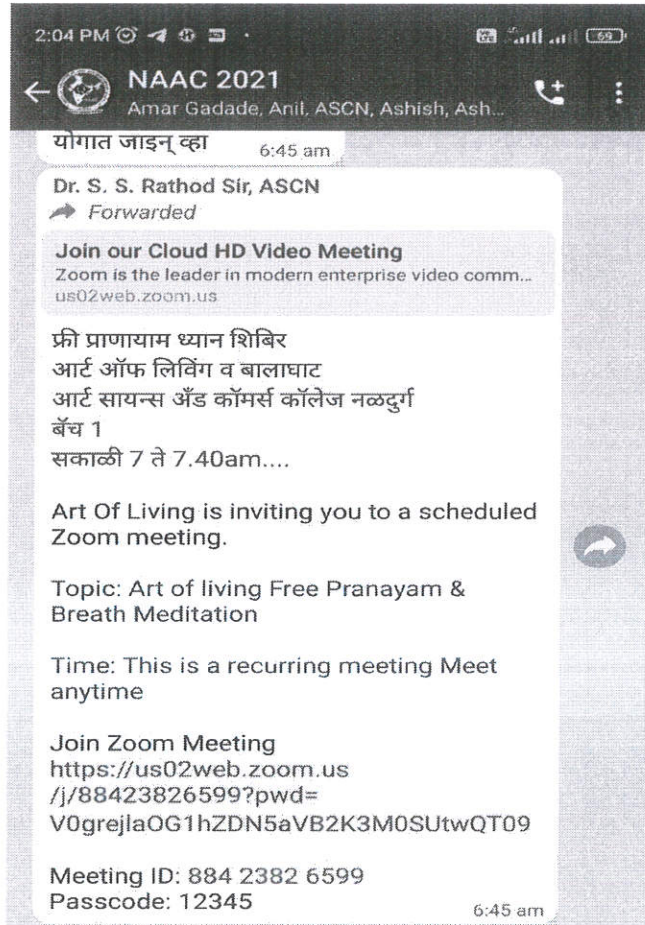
2:04 PM

NAAC 2021
Amar Gadade, Anil, ASCN, Ashish, Ash...

योगात जाइन् व्हा 6:45 am

Dr. S. S. Rathod Sir, ASCN
Forwarded

Join our Cloud HD Video Meeting
Zoom is the leader in modern enterprise video comm...
us02web.zoom.us

फ्री प्राणायाम ध्यान शिबिर
आर्ट ऑफ लिविंग व बालाघाट
आर्ट सायन्स अँड कॉमर्स कॉलेज नळदुर्ग
बॅच 1
सकाळी 7 ते 7.40am....

Art Of Living is inviting you to a scheduled Zoom meeting.

Topic: Art of living Free Pranayam & Breath Meditation

Time: This is a recurring meeting Meet anytime

Join Zoom Meeting
https://us02web.zoom.us/j/88423826599?pwd=V0grejlaOG1hZDN5aVB2K3M0SUtwQT09

Meeting ID: 884 2382 6599
Passcode: 12345 6:45 am